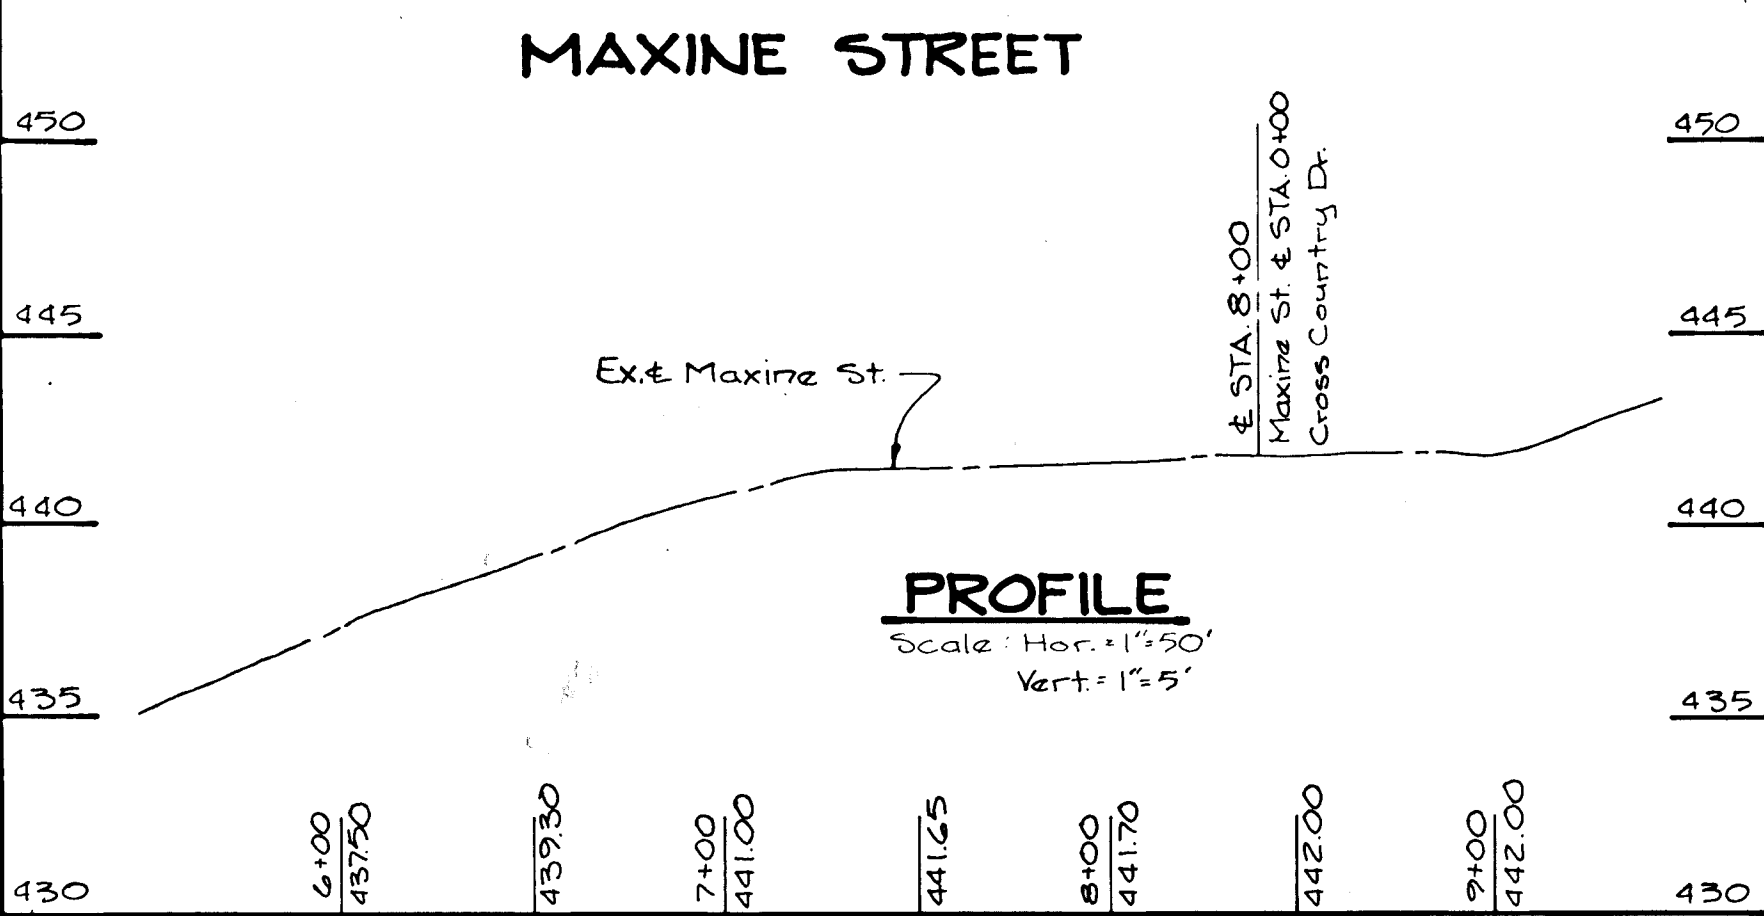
MAXINE STREET

450

450

445

445

Ex.℄ Maxine St.

℄ STA. 8+00

Maxine St. ℄ STA. 0+00
Cross Country Dr.

440

440

PROFILE
Scale: Hor. = 1" = 50'
Vert. = 1" = 5'

435

435

430

6+00
437.50

439.30

7+00
441.00

441.65

8+00
441.70

442.00

9+00
442.00

430